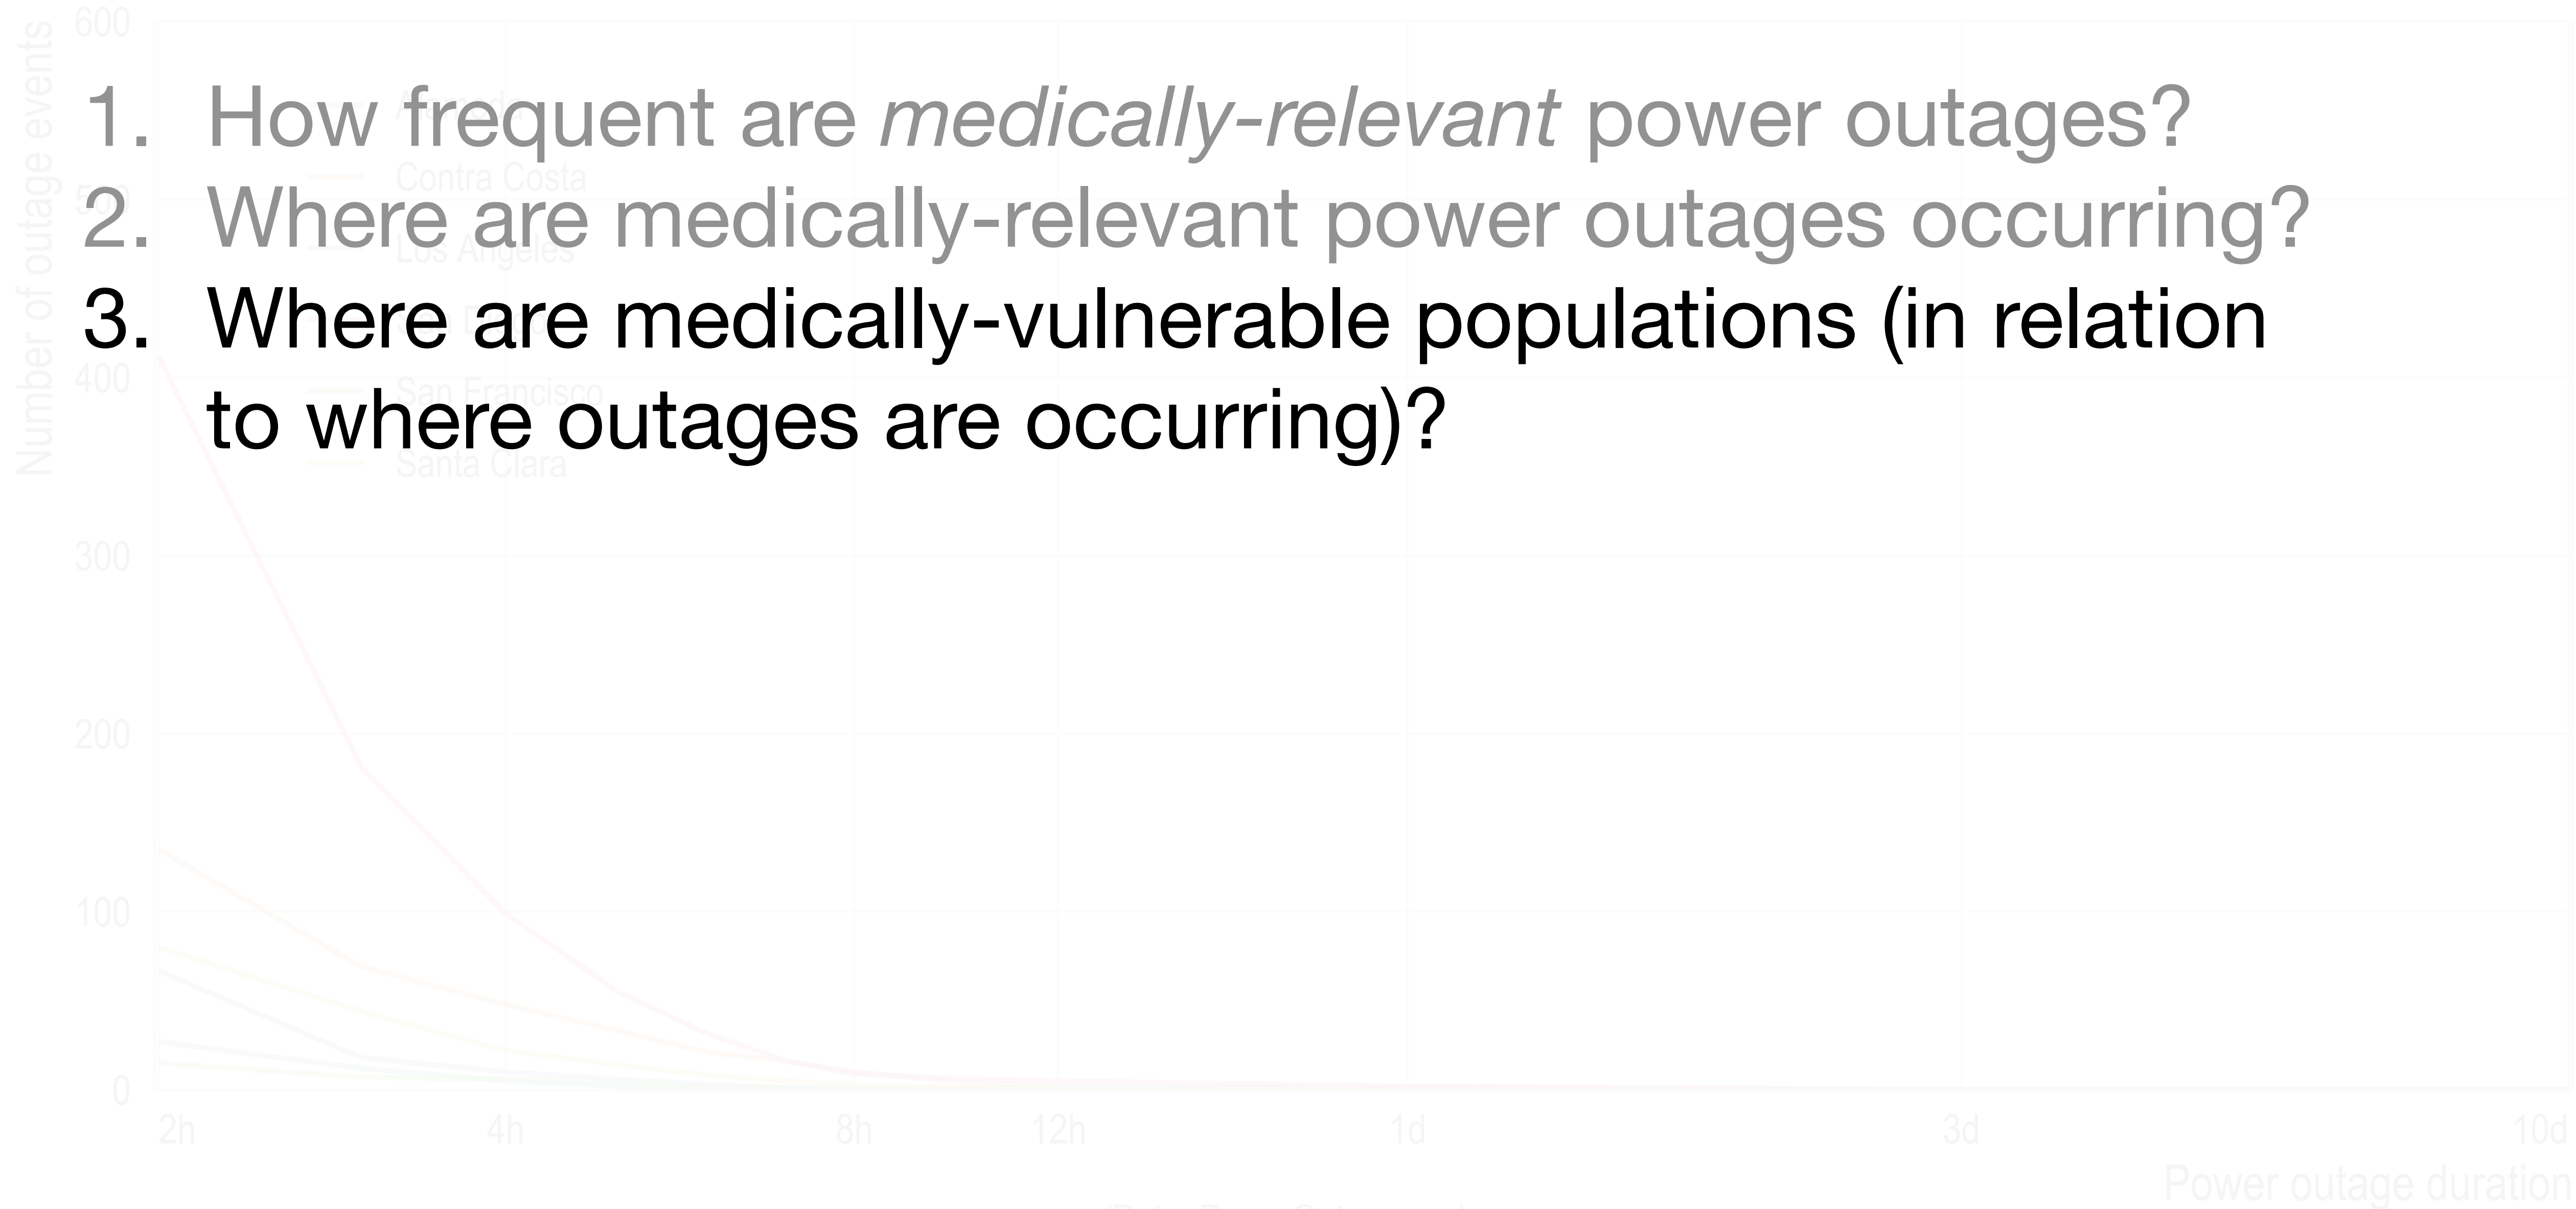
1. How frequent are *medically-relevant* power outages?
2. Where are medically-relevant power outages occurring?
3. Where are medically-vulnerable populations (in relation to where outages are occurring)?

600
500
400
300
200
100
0
Number of outage events

Alameda
Contra Costa
Los Angeles
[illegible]
San Francisco
Santa Clara

2h 4h 8h 12h 1d 3d 10d
Power outage duration
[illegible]